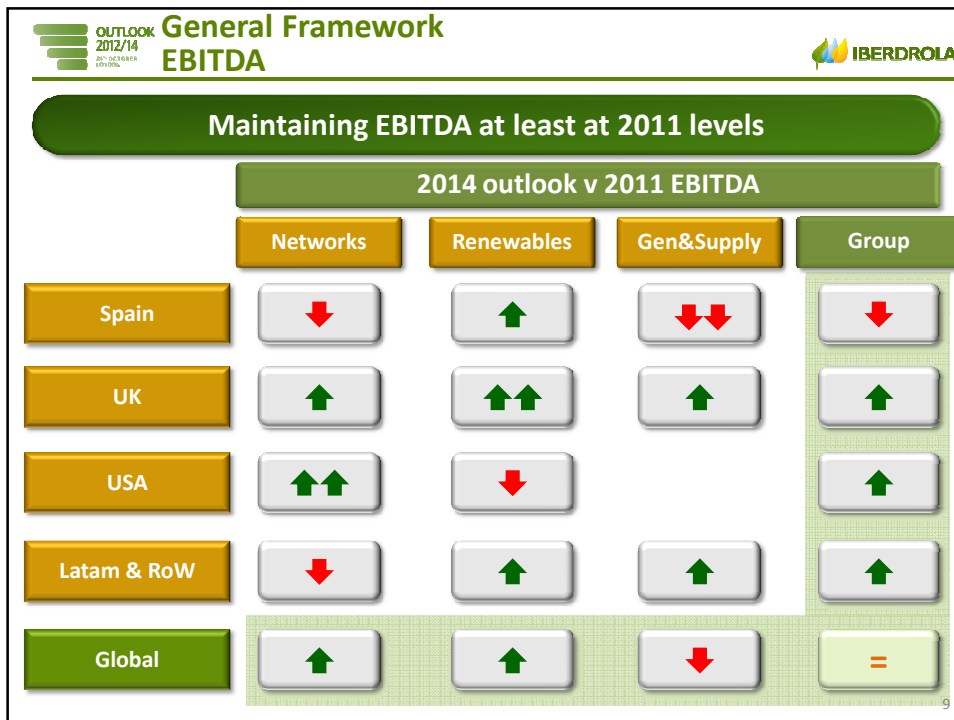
OUTLOOK 2012/14
24th OCTOBER
LONDON

General Framework
EBITDA

IBERDROLA

Maintaining EBITDA at least at 2011 levels

2014 outlook v 2011 EBITDA

| | Networks | Renewables | Gen&Supply | Group |
|---|---|---|---|---|
| Spain | ↓ | ↑ | ↓↓ | ↓ |
| UK | ↑ | ↑↑ | ↑ | ↑ |
| USA | ↑↑ | ↓ | | ↑ |
| Latam & RoW | ↓ | ↑ | ↑ | ↑ |
| Global | ↑ | ↑ | ↓ | = |

9